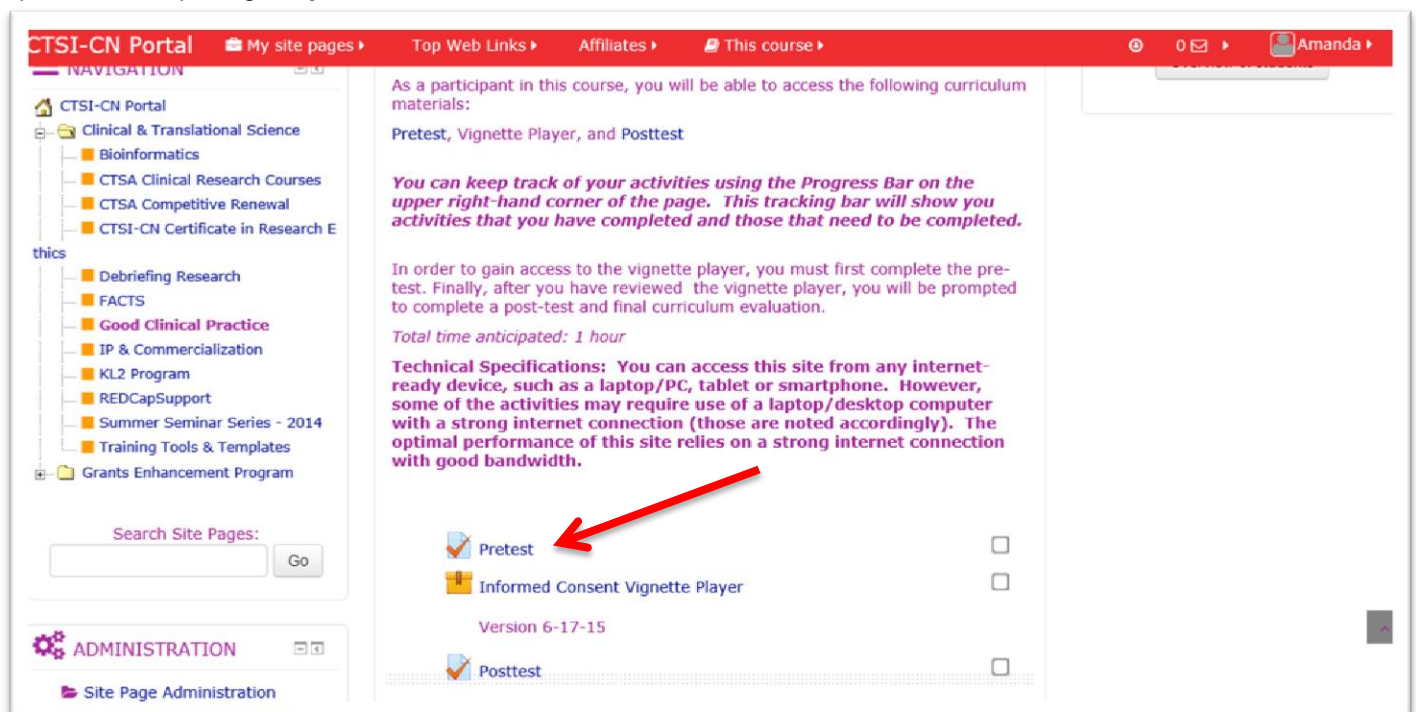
CTSI-CN Portal My site pages ▸ Top Web Links ▸ Affiliates ▸ This course ▸ 0 ▸ Amanda ▸

NAVIGATION

CTSI-CN Portal
Clinical & Translational Science
Bioinformatics
CTSA Clinical Research Courses
CTSA Competitive Renewal
CTSI-CN Certificate in Research Ethics
Debriefing Research
FACTS
Good Clinical Practice
IP & Commercialization
KL2 Program
REDCapSupport
Summer Seminar Series - 2014
Training Tools & Templates
Grants Enhancement Program

Search Site Pages:
Go

ADMINISTRATION
Site Page Administration

As a participant in this course, you will be able to access the following curriculum materials:

Pretest, Vignette Player, and Posttest

You can keep track of your activities using the Progress Bar on the upper right-hand corner of the page. This tracking bar will show you activities that you have completed and those that need to be completed.

In order to gain access to the vignette player, you must first complete the pre-test. Finally, after you have reviewed the vignette player, you will be prompted to complete a post-test and final curriculum evaluation.

Total time anticipated: 1 hour

Technical Specifications: You can access this site from any internet-ready device, such as a laptop/PC, tablet or smartphone. However, some of the activities may require use of a laptop/desktop computer with a strong internet connection (those are noted accordingly). The optimal performance of this site relies on a strong internet connection with good bandwidth.

Pretest
Informed Consent Vignette Player
Version 6-17-15
Posttest